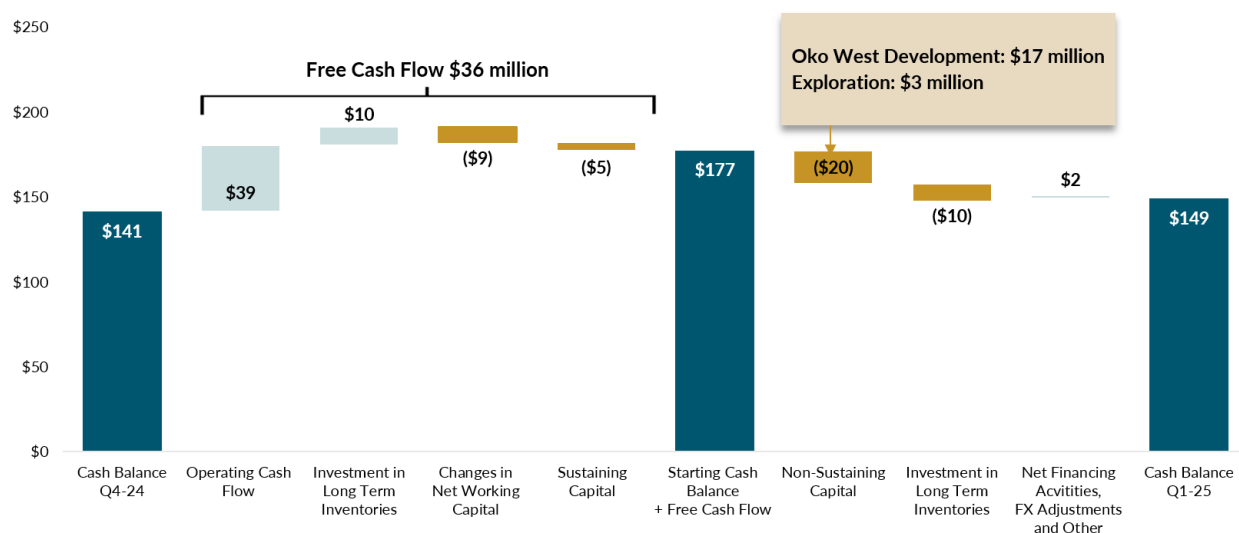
$250
$200
$150
$100
$50
$0

Free Cash Flow $36 million

Oko West Development: $17 million
Exploration: $3 million

$141
$39
$10
($9)
($5)
$177
($20)
($10)
$2
$149

Cash Balance Q4-24
Operating Cash Flow
Investment in Long Term Inventories
Changes in Net Working Capital
Sustaining Capital
Starting Cash Balance + Free Cash Flow
Non-Sustaining Capital
Investment in Long Term Inventories
Net Financing Acvitities, FX Adjustments and Other
Cash Balance Q1-25